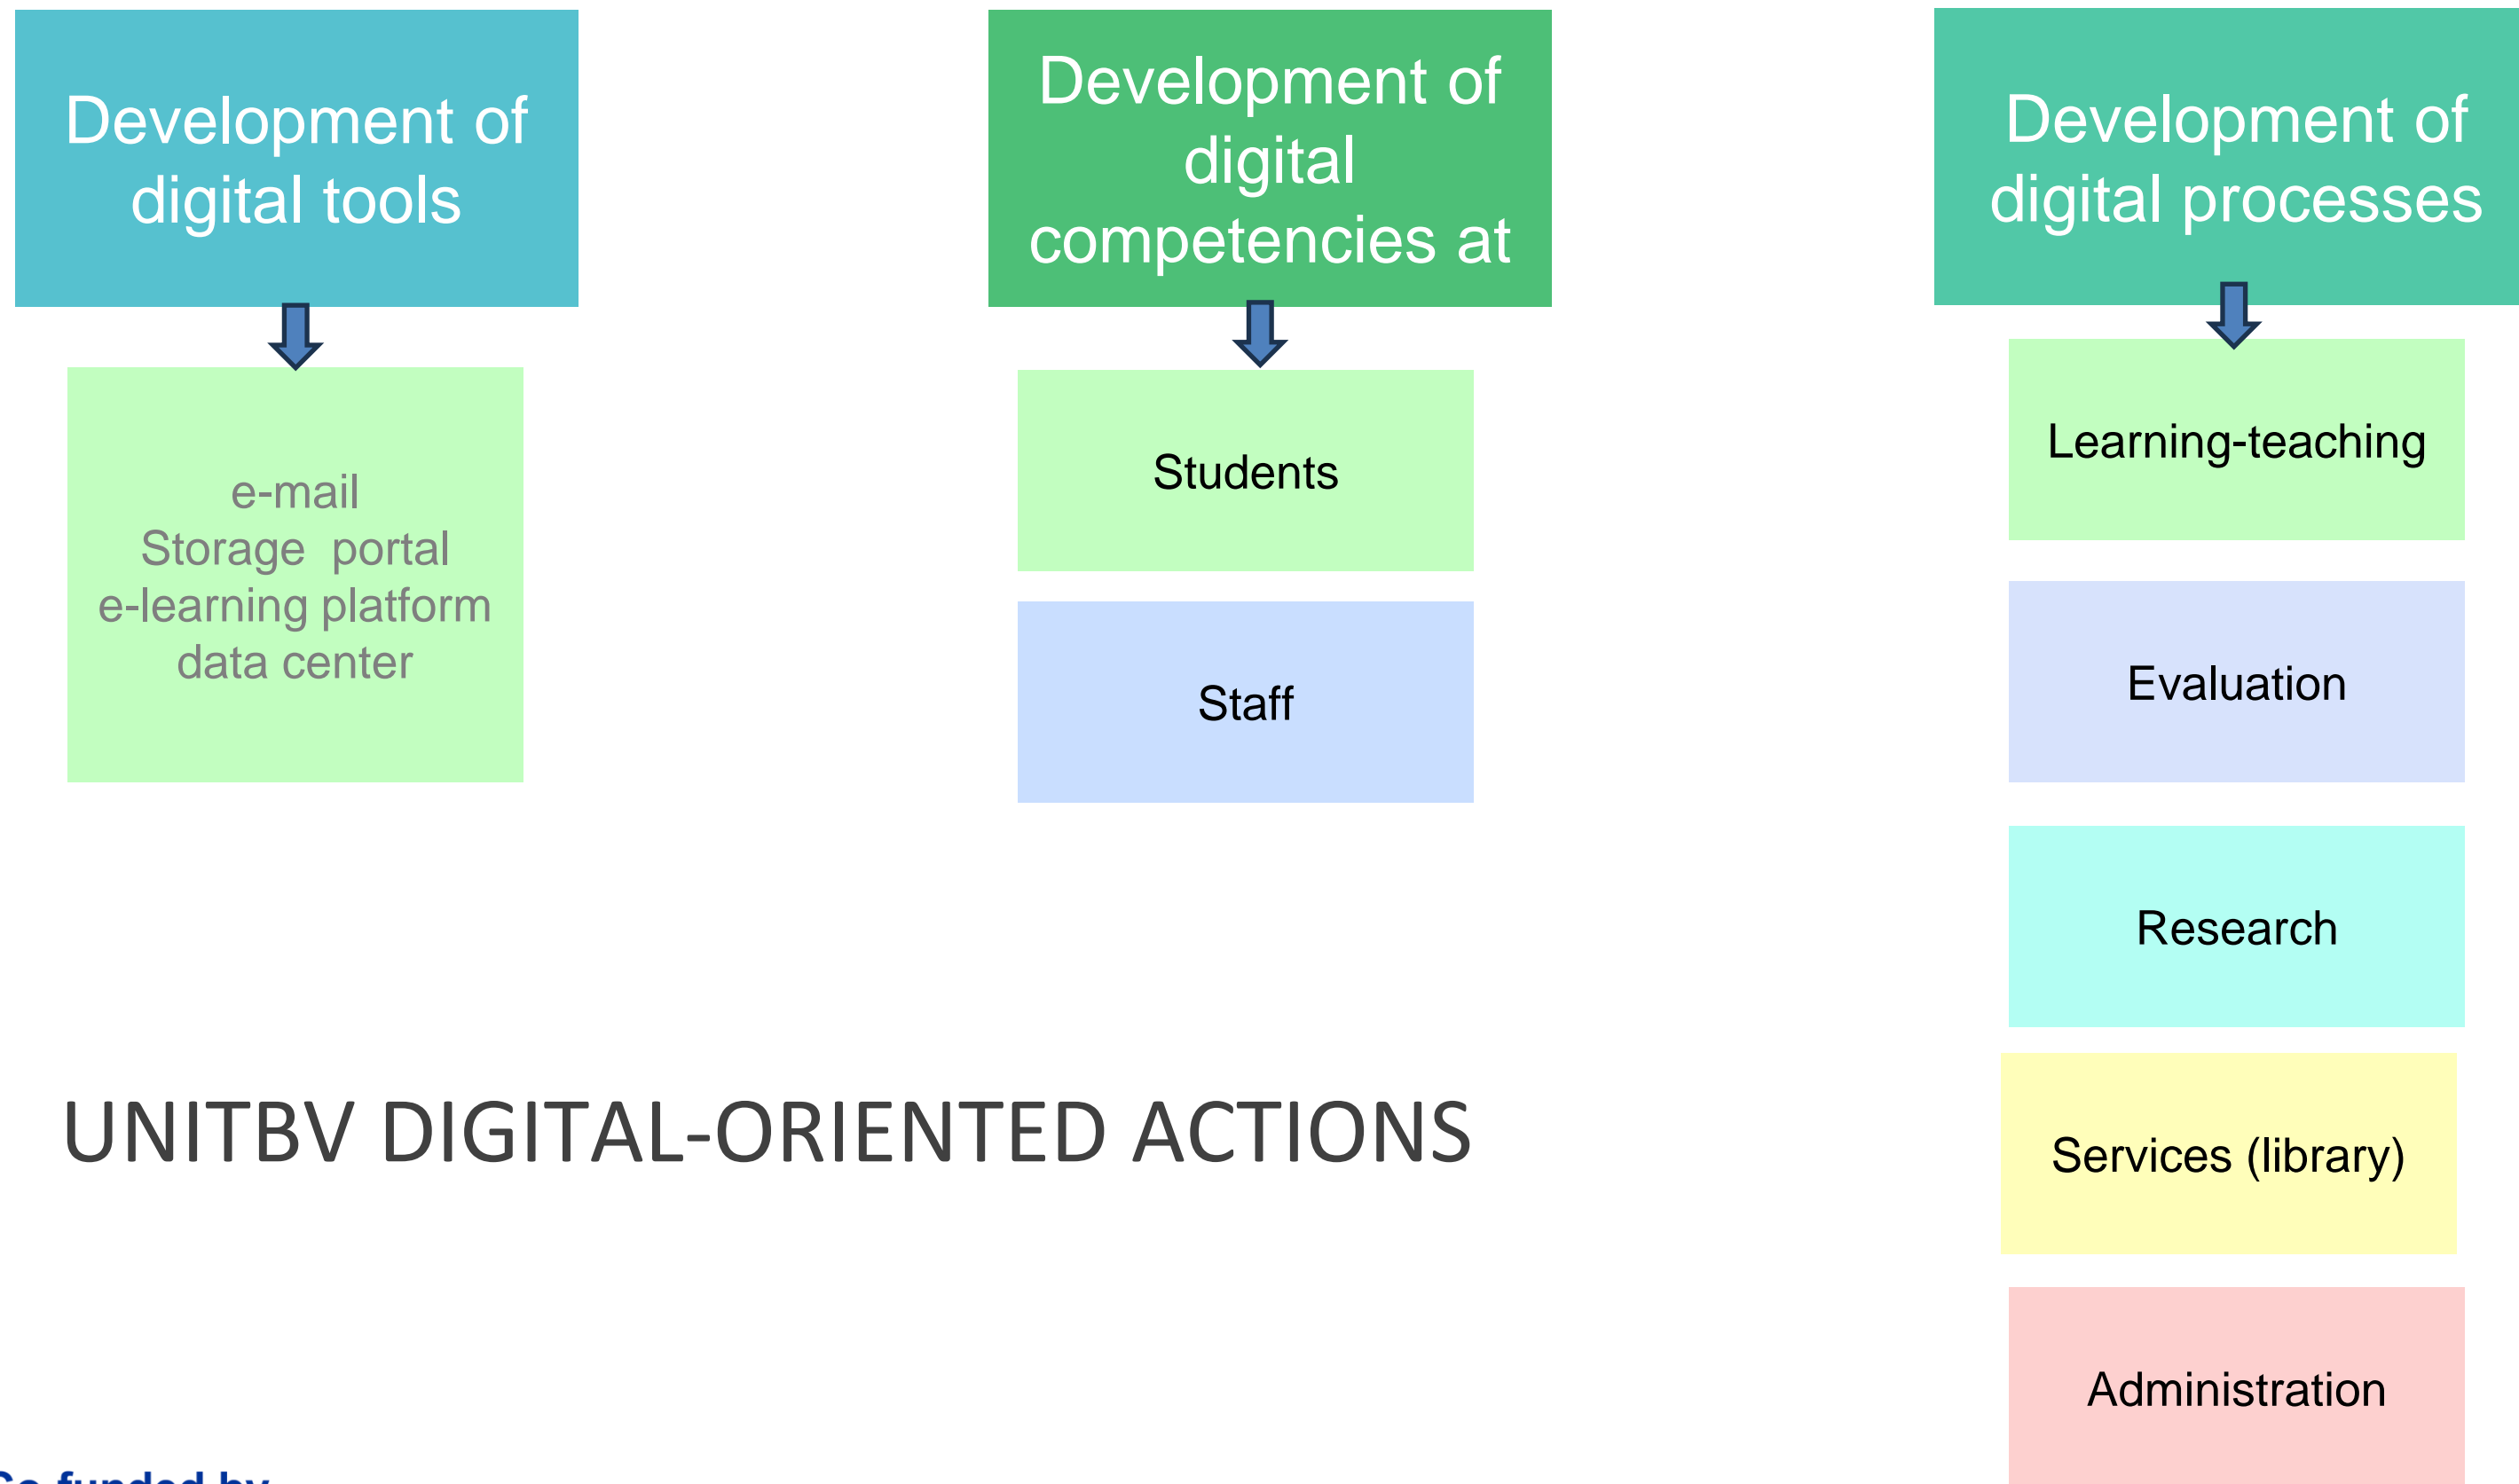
Development of digital tools

e-mail
Storage portal
e-learning platform
data center

Development of digital competencies at

Students

Staff

Development of digital processes

Learning-teaching

Evaluation

Research

Services (library)

Administration

UNITBV DIGITAL-ORIENTED ACTIONS

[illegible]